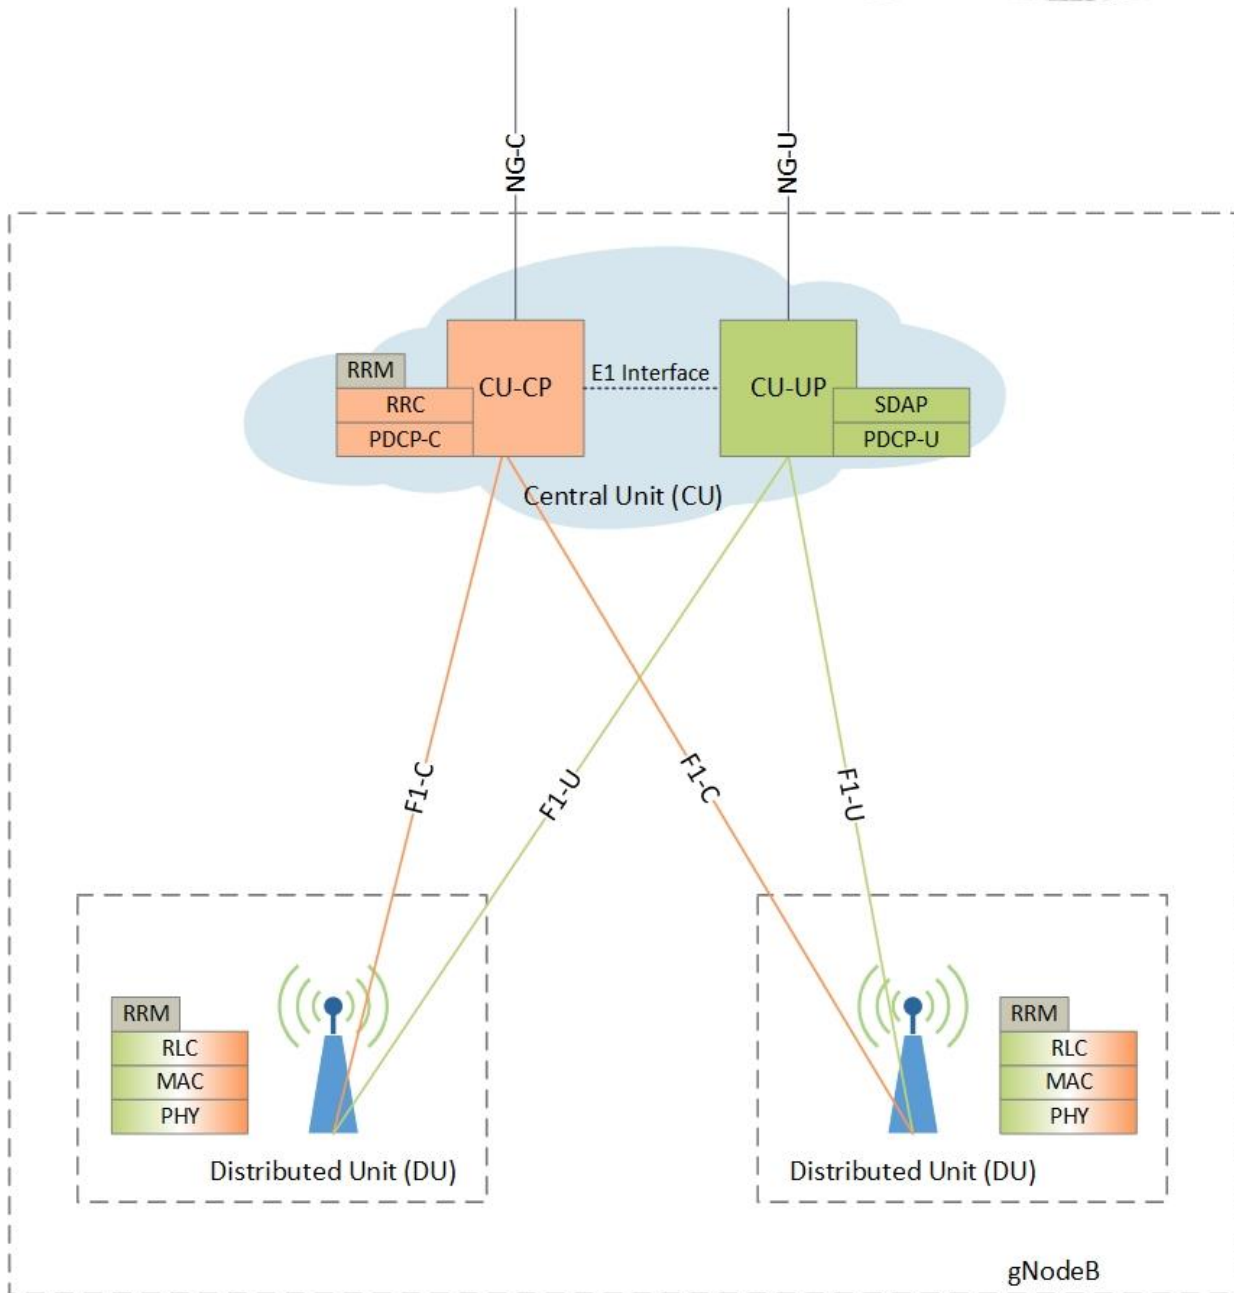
NG-C

NG-U

RRM

RRC

PDCP-C

CU-CP

E1 Interface

CU-UP

SDAP

PDCP-U

Central Unit (CU)

F1-C

F1-U

F1-C

F1-U

RRM

RLC

MAC

PHY

Distributed Unit (DU)

RRM

RLC

MAC

PHY

Distributed Unit (DU)

gNodeB